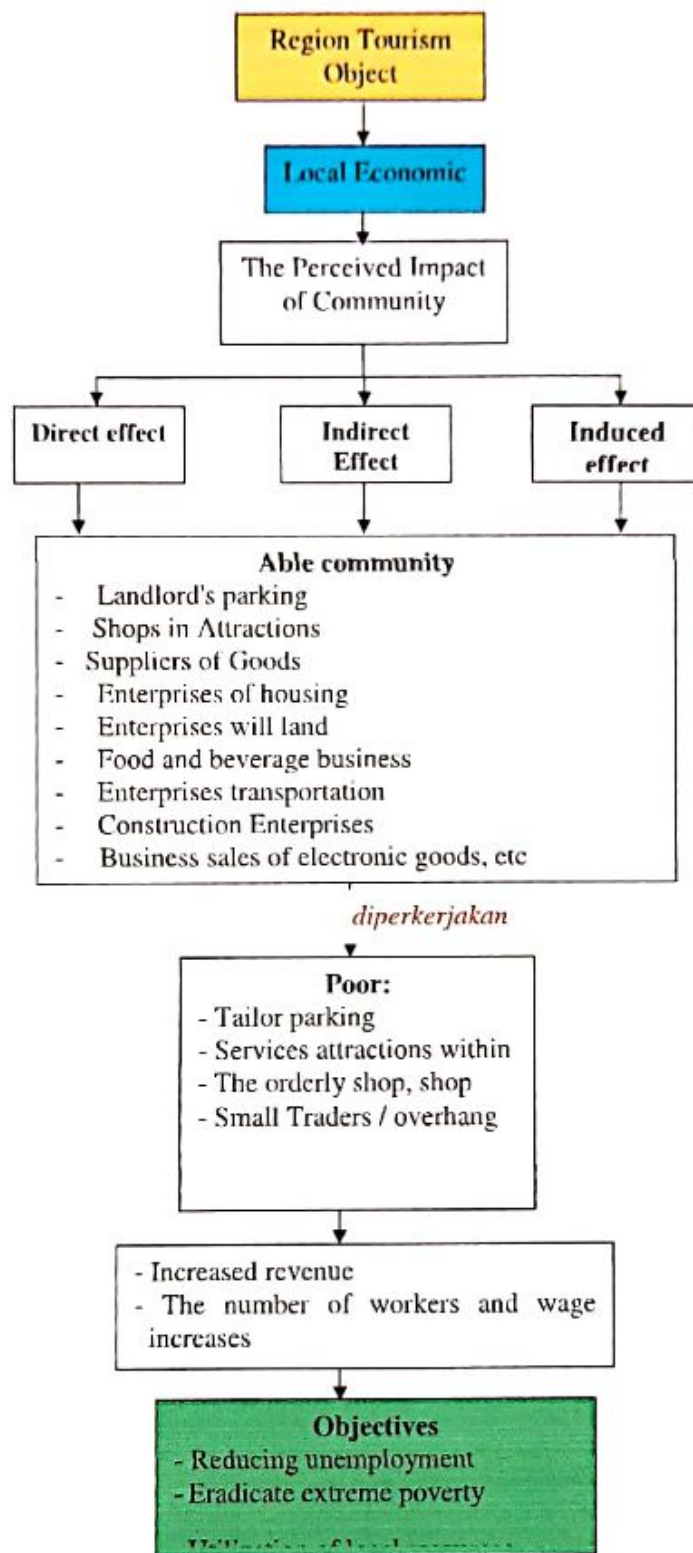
Region Tourism Object

Local Economic

The Perceived Impact of Community

Direct effect

Indirect Effect

Induced effect

Able community
- Landlord's parking
- Shops in Attractions
- Suppliers of Goods
- Enterprises of housing
- Enterprises will land
- Food and beverage business
- Enterprises transportation
- Construction Enterprises
- Business sales of electronic goods, etc

diperkerjakan

Poor:
- Tailor parking
- Services attractions within
- The orderly shop, shop
- Small Traders / overhang

- Increased revenue
- The number of workers and wage increases

Objectives
- Reducing unemployment
- Eradicate extreme poverty
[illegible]